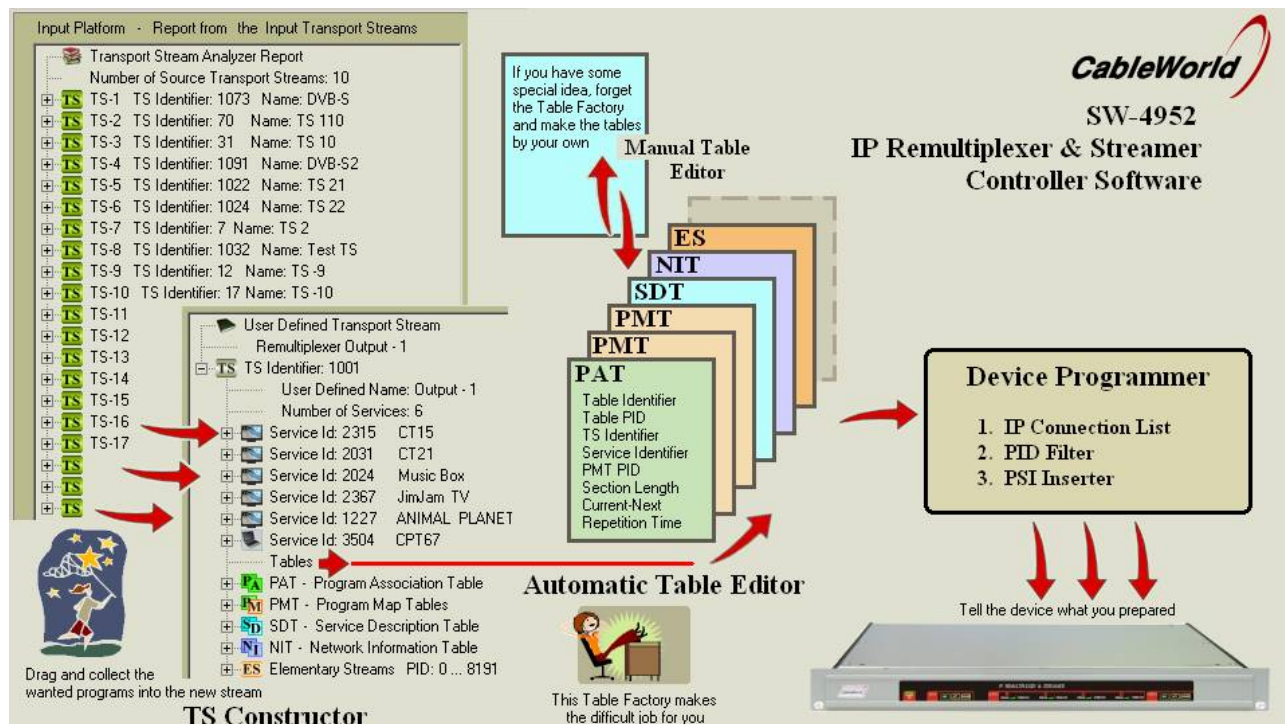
Input Platform - Report from the Input Transport Streams

Transport Stream Analyzer Report
Number of Source Transport Streams: 10
TS TS-1 TS Identifier: 1073 Name: DVB-S
TS TS-2 TS Identifier: 70 Name: TS 110
TS TS-3 TS Identifier: 31 Name: TS 10
TS TS-4 TS Identifier: 1091 Name: DVB-S2
TS TS-5 TS Identifier: 1022 Name: TS 21
TS TS-6 TS Identifier: 1024 Name: TS 22
TS TS-7 TS Identifier: 7 Name: TS 2
TS TS-8 TS Identifier: 1032 Name: Test TS
TS TS-9 TS Identifier: 12 Name: TS -9
TS TS-10 TS Identifier: 17 Name: TS -10
TS TS-11
TS TS-12
TS TS-13
TS TS-14
TS TS-15
TS TS-16
TS TS-17
TS
TS
TS

User Defined Transport Stream
Remultiplexer Output - 1
TS TS Identifier: 1001
User Defined Name: Output - 1
Number of Services: 6
Service Id: 2315 CT15
Service Id: 2031 CT21
Service Id: 2024 Music Box
Service Id: 2367 JimJam TV
Service Id: 1227 ANIMAL PLANET
Service Id: 3504 CPT67
Tables
PA PAT - Program Association Table
PM PMT - Program Map Tables
SD SDT - Service Description Table
NI NIT - Network Information Table
ES Elementary Streams PID: 0 ... 8191

Drag and collect the wanted programs into the new stream

TS Constructor

If you have some special idea, forget the Table Factory and make the tables by your own

Manual Table Editor

ES
NIT
SDT
PMT
PMT
PAT
Table Identifier
Table PID
TS Identifier
Service Identifier
PMT PID
Section Length
Current-Next
Repetition Time

Automatic Table Editor

This Table Factory makes the difficult job for you

CableWorld

SW-4952
IP Remultiplexer & Streamer
Controller Software

Device Programmer
1. IP Connection List
2. PID Filter
3. PSI Inserter

Tell the device what you prepared